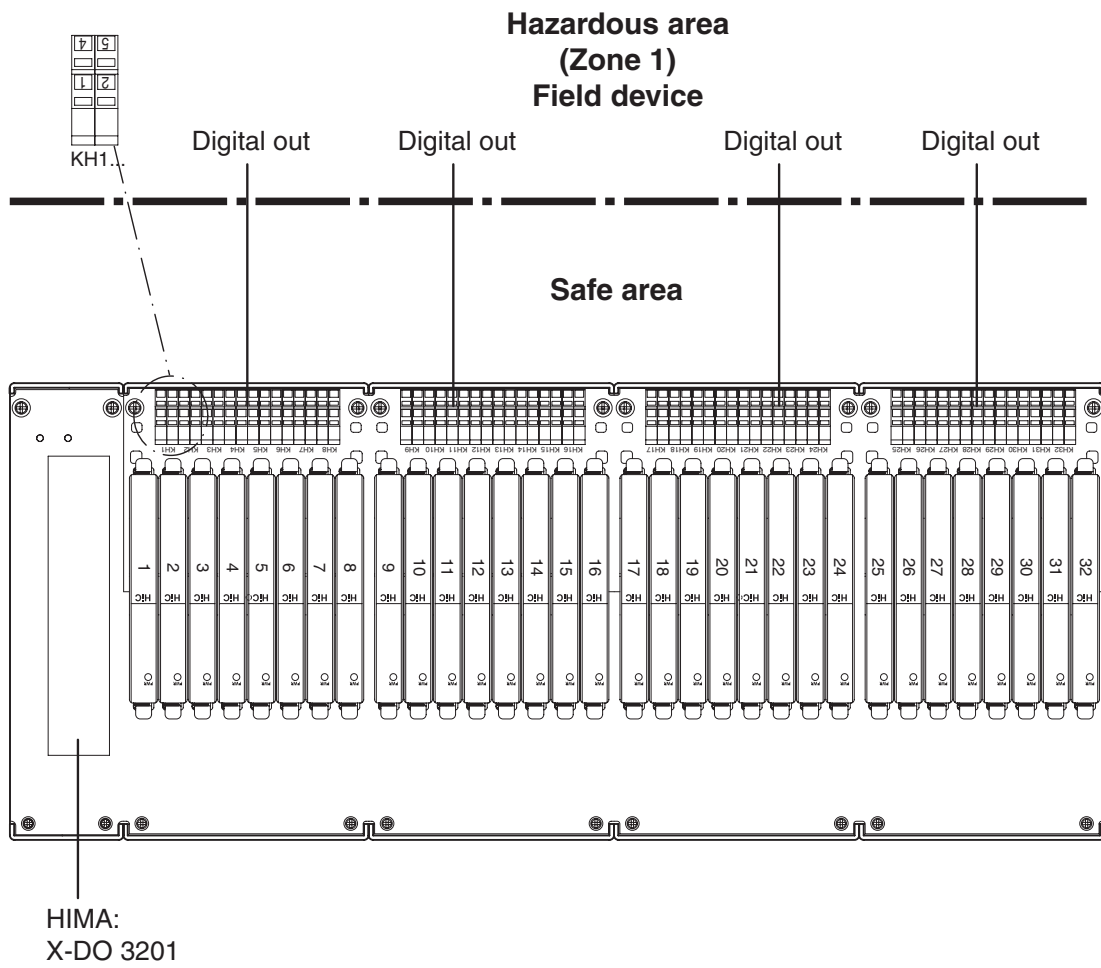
Hazardous area
(Zone 1)
Field device

4 5
1 2
KH1...

Digital out
Digital out
Digital out
Digital out

Safe area

KH1 KH2 KH3 KH4 KH5 KH6 KH7 KH8
KH9 KH10 KH11 KH12 KH13 KH14 KH15 KH16
KH17 KH18 KH19 KH20 KH21 KH22 KH23 KH24
KH25 KH26 KH27 KH28 KH29 KH30 KH31 KH32

1 2 3 4 5 6 7 8 9 10 11 12 13 14 15 16 17 18 19 20 21 22 23 24 25 26 27 28 29 30 31 32

HiC HiC HiC HiC HiC HiC HiC HiC HiC HiC HiC HiC HiC HiC HiC HiC HiC HiC HiC HiC HiC HiC HiC HiC HiC HiC HiC HiC HiC HiC HiC HiC

HIMA:
X-DO 3201